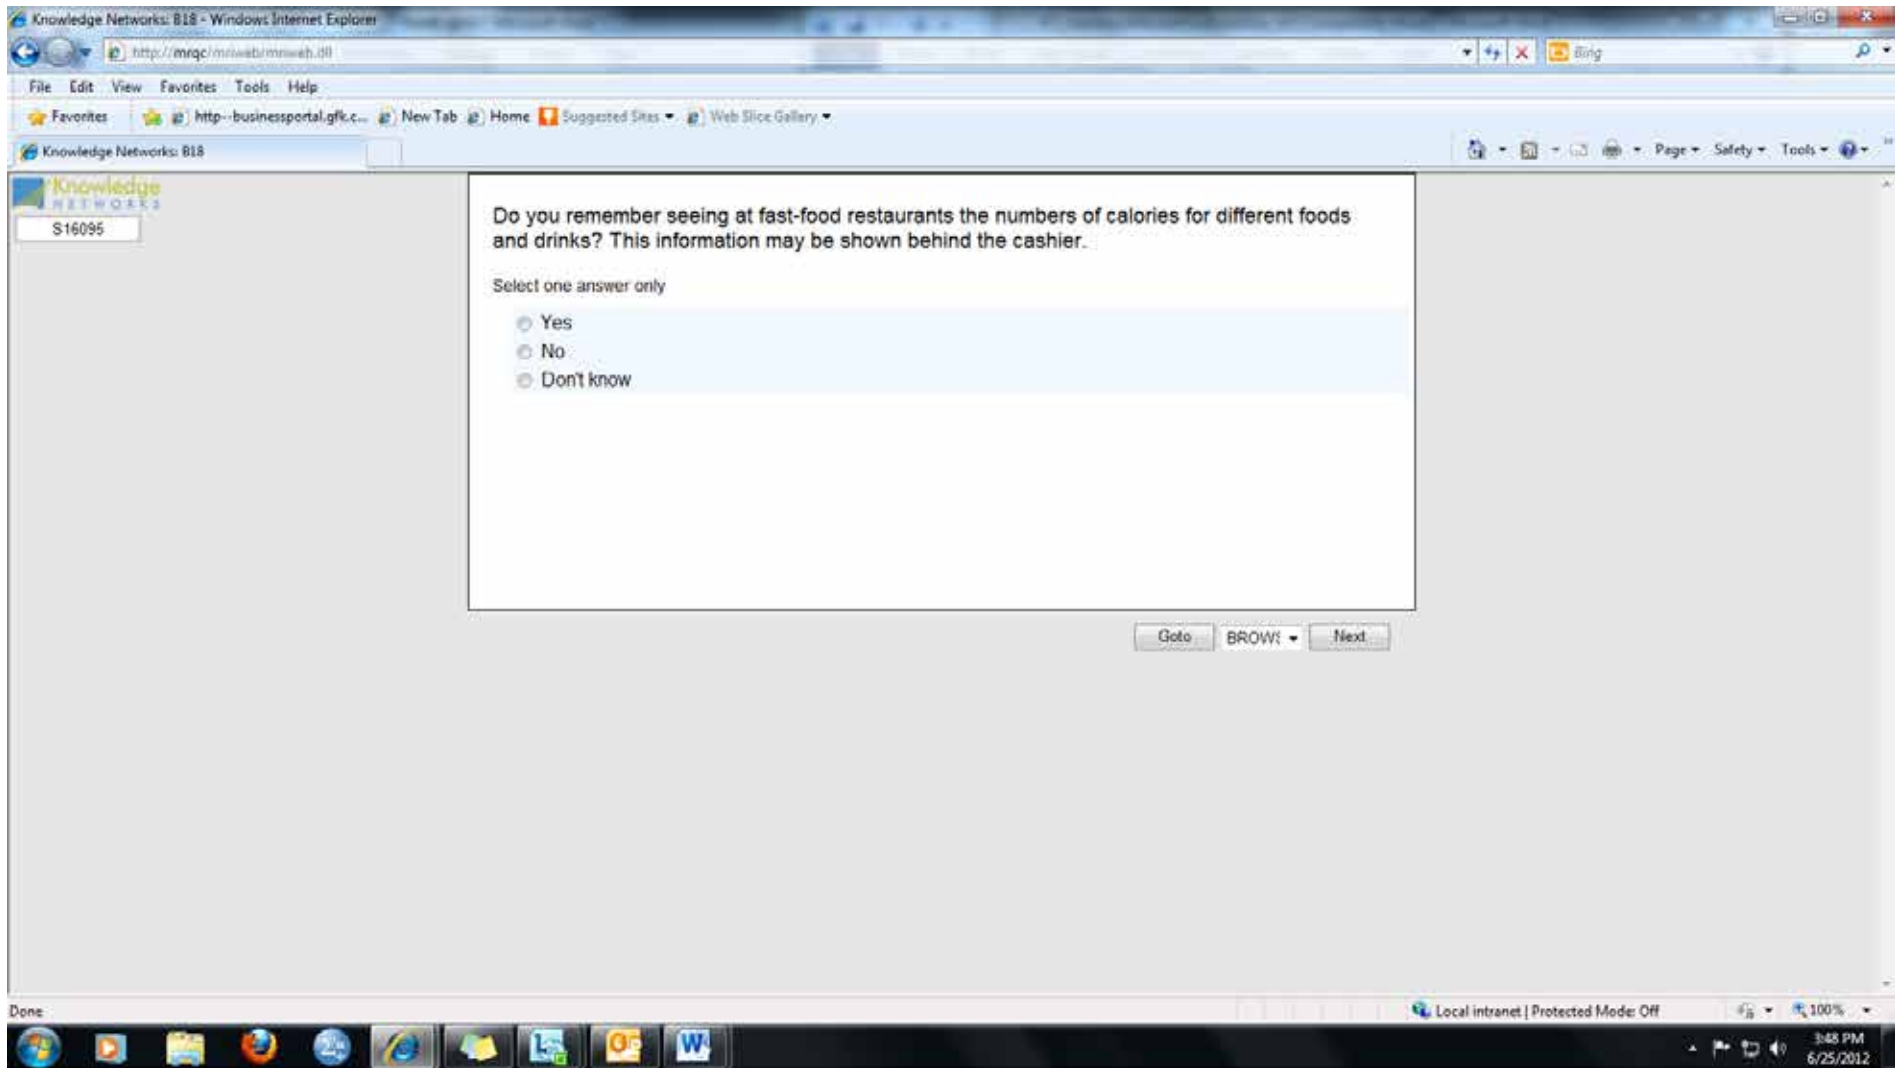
Knowledge Networks: 818 - Windows Internet Explorer

http://mrqc/mriweb/mriweb.dll

Bing

File Edit View Favorites Tools Help

Favorites http--businessportal.gfk.c... New Tab Home Suggested Sites Web Slice Gallery

Knowledge Networks: 818

Page Safety Tools

Knowledge NETWORKS

S16095

Do you remember seeing at fast-food restaurants the numbers of calories for different foods and drinks? This information may be shown behind the cashier.

Select one answer only

Yes
No
Don't know

Goto BROWS Next

Done

Local intranet | Protected Mode: Off

100%

3:48 PM
6/25/2012